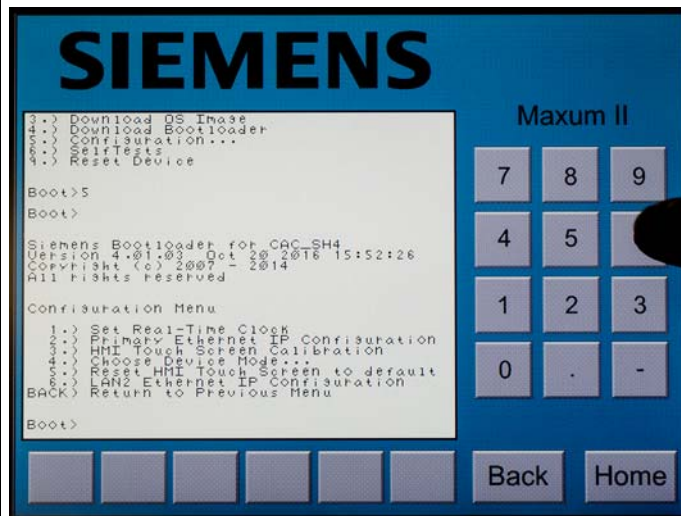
SIEMENS

3.) Download OS Image
4.) Download Bootloader
5.) Configuration...
6.) SelfTests
9.) Reset Device

Boot>5
Boot>

Siemens Bootloader for CAC_SH4
Version 4.01.03 Oct 20 2016 15:52:26
Copyright (c) 2007 - 2014
All rights reserved

Configuration Menu

1.) Set Real-Time Clock
2.) Primary Ethernet IP Configuration
3.) HMI Touch Screen Calibration
4.) Choose Device Mode...
5.) Reset HMI Touch Screen to default
6.) LAN2 Ethernet IP Configuration
BACK) Return to Previous Menu

Boot>

Maxum II

7 8 9
4 5
1 2 3
0 . -

Back Home